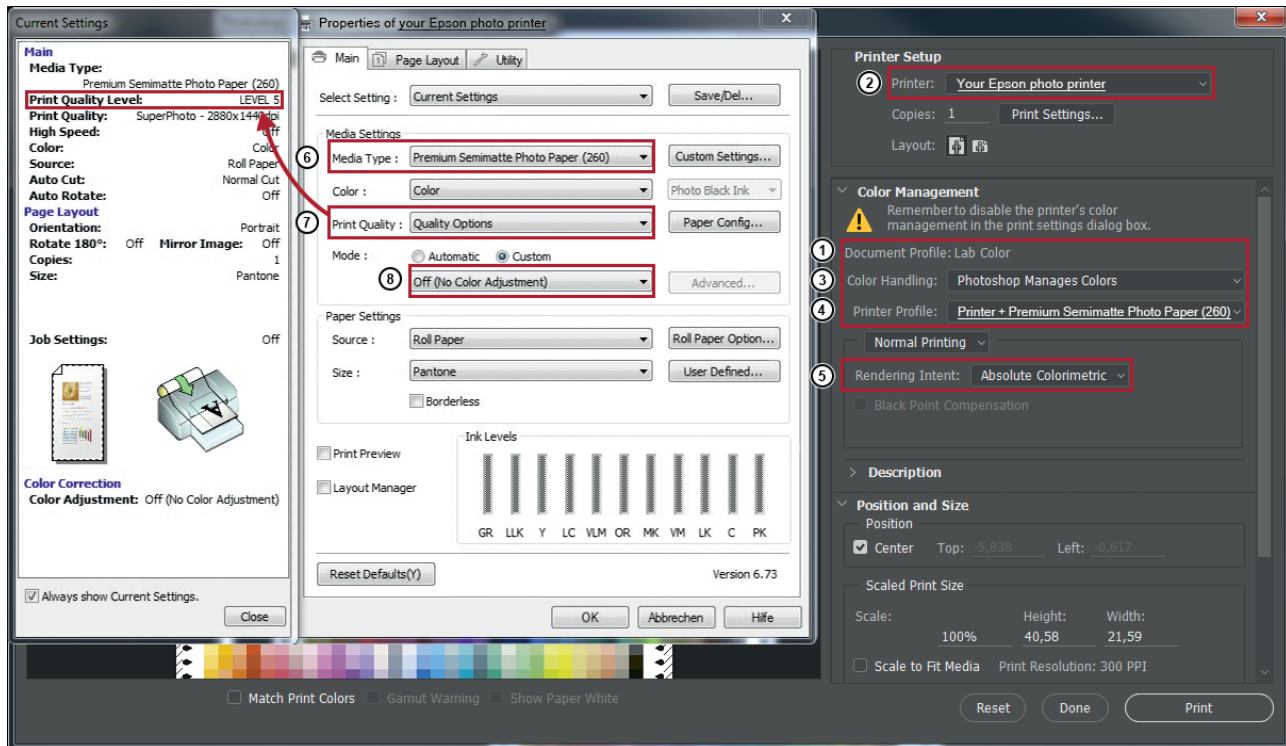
Current Settings

Main
Media Type:
Premium Semimatte Photo Paper (260)
Print Quality Level: LEVEL 5
Print Quality: SuperPhoto - 2880x1440dpi
High Speed: Off
Color: Color
Source: Roll Paper
Auto Cut: Normal Cut
Auto Rotate: Off
Page Layout
Orientation: Portrait
Rotate 180°: Off Mirror Image: Off
Copies: 1
Size: Pantone

Job Settings: Off

Color Correction
Color Adjustment: Off (No Color Adjustment)

Always show Current Settings.
Close

Properties of your Epson photo printer
Main | Page Layout | Utility
Select Setting : Current Settings | Save/Del...
Media Settings
6 Media Type : Premium Semimatte Photo Paper (260) | Custom Settings...
Color : Color | Photo Black Ink
7 Print Quality : Quality Options | Paper Config...
Mode : Automatic Custom
8 Off (No Color Adjustment) | Advanced...
Paper Settings
Source : Roll Paper | Roll Paper Option...
Size : Pantone | User Defined...
Borderless
Print Preview
Layout Manager
Ink Levels
GR LLK Y LC VLM OR MK VM LK C PK
Reset Defaults(Y)
Version 6.73
OK | Abbrechen | Hilfe

Printer Setup
2 Printer: Your Epson photo printer
Copies: 1 Print Settings...
Layout:
Color Management
Remember to disable the printer's color management in the print settings dialog box.
1 Document Profile: Lab Color
3 Color Handling: Photoshop Manages Colors
4 Printer Profile: Printer + Premium Semimatte Photo Paper (260)
Normal Printing
5 Rendering Intent: Absolute Colorimetric
Black Point Compensation
Description
Position and Size
Position
Center Top: -5,838 Left: -0,617
Scaled Print Size
Scale: Height: Width:
100% 40,58 21,59
Scale to Fit Media Print Resolution: 300 PPI

Match Print Colors Gamut Warning Show Paper White
Reset Done Print